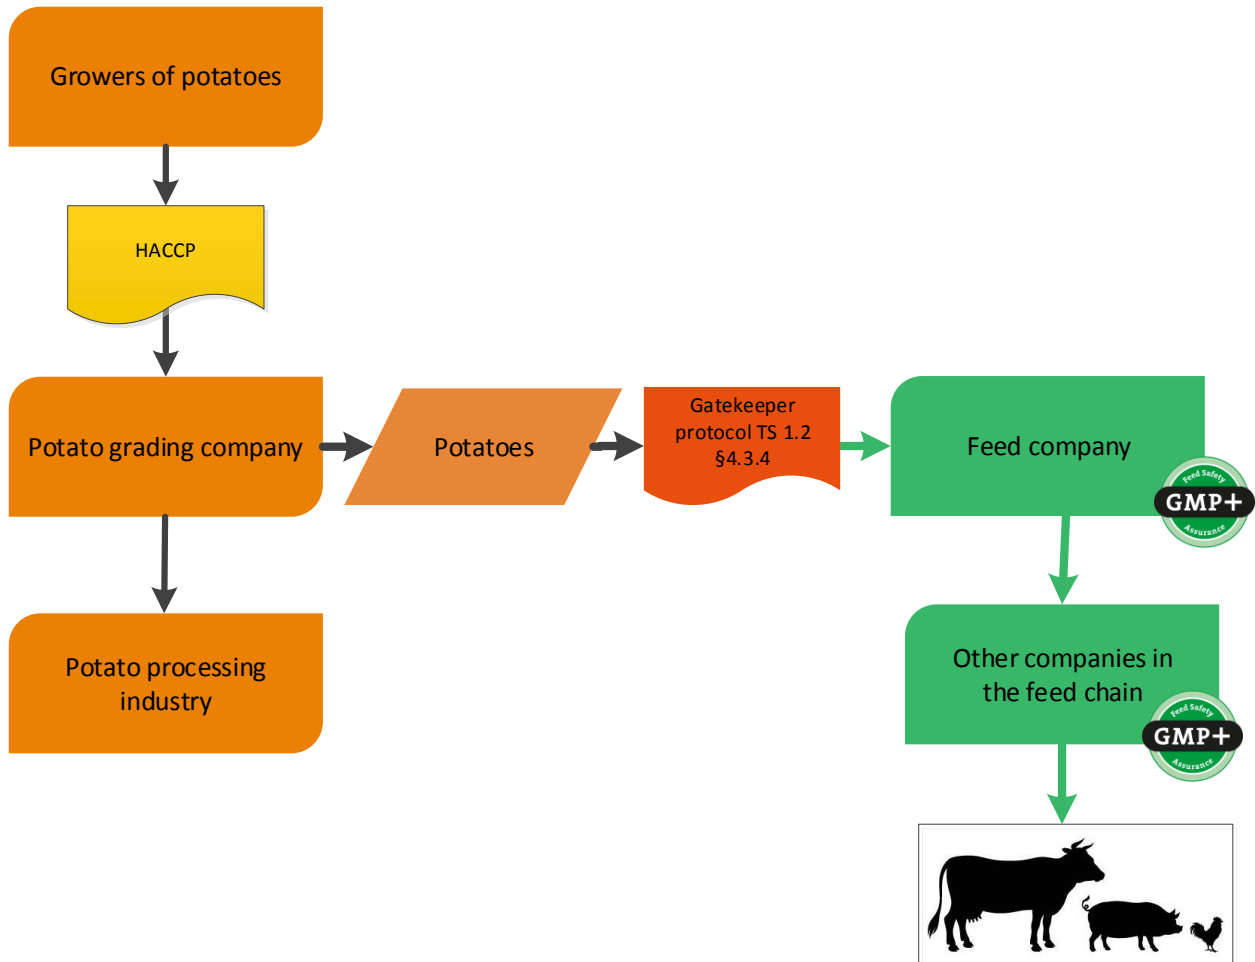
Growers of potatoes

HACCP

Potato grading company

Potatoes

Gatekeeper protocol TS 1.2 §4.3.4

Feed company

Feed Safety
GMP+
Assurance

Potato processing industry

Other companies in the feed chain

Feed Safety
GMP+
Assurance